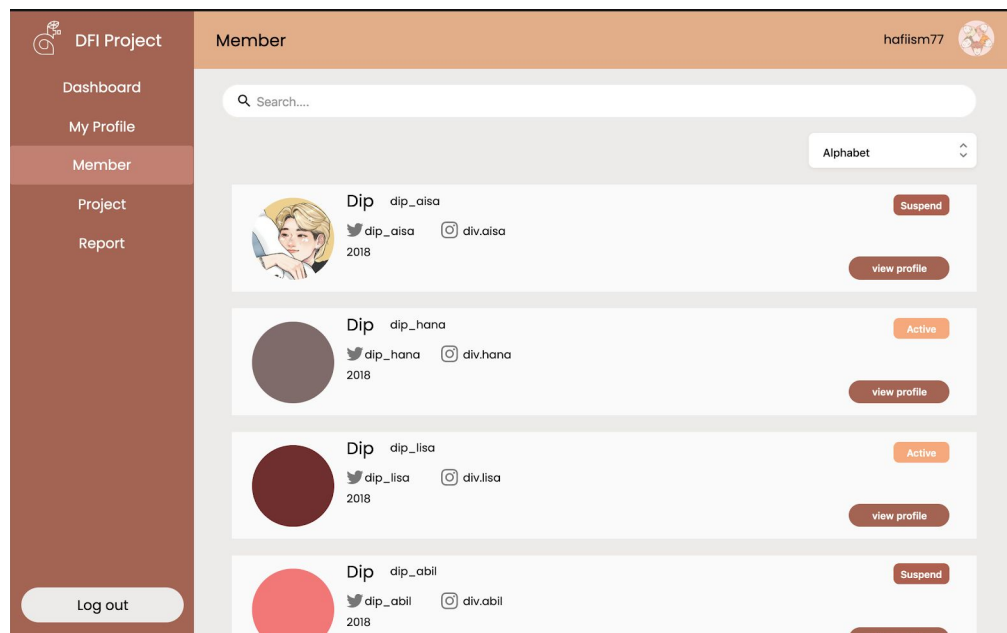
DFI Project

Dashboard
My Profile
Member
Project
Report

Log out

Member

hafiism77

Search....

Alphabet

Dip dip_aisa
dip_aisa div.aisa
2018
Suspend
view profile

Dip dip_hana
dip_hana div.hana
2018
Active
view profile

Dip dip_lisa
dip_lisa div.lisa
2018
Active
view profile

Dip dip_abil
dip_abil div.abil
2018
Suspend